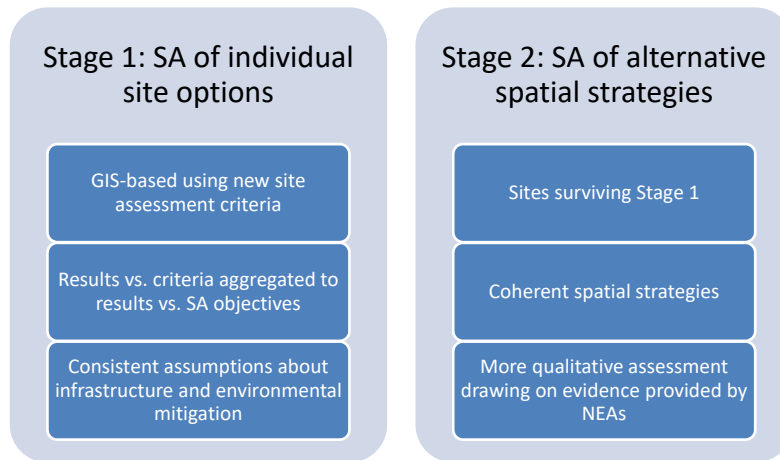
Stage 1: SA of individual site options

GIS-based using new site assessment criteria

Results vs. criteria aggregated to results vs. SA objectives

Consistent assumptions about infrastructure and environmental mitigation

Stage 2: SA of alternative spatial strategies

Sites surviving Stage 1

Coherent spatial strategies

More qualitative assessment drawing on evidence provided by NEAs